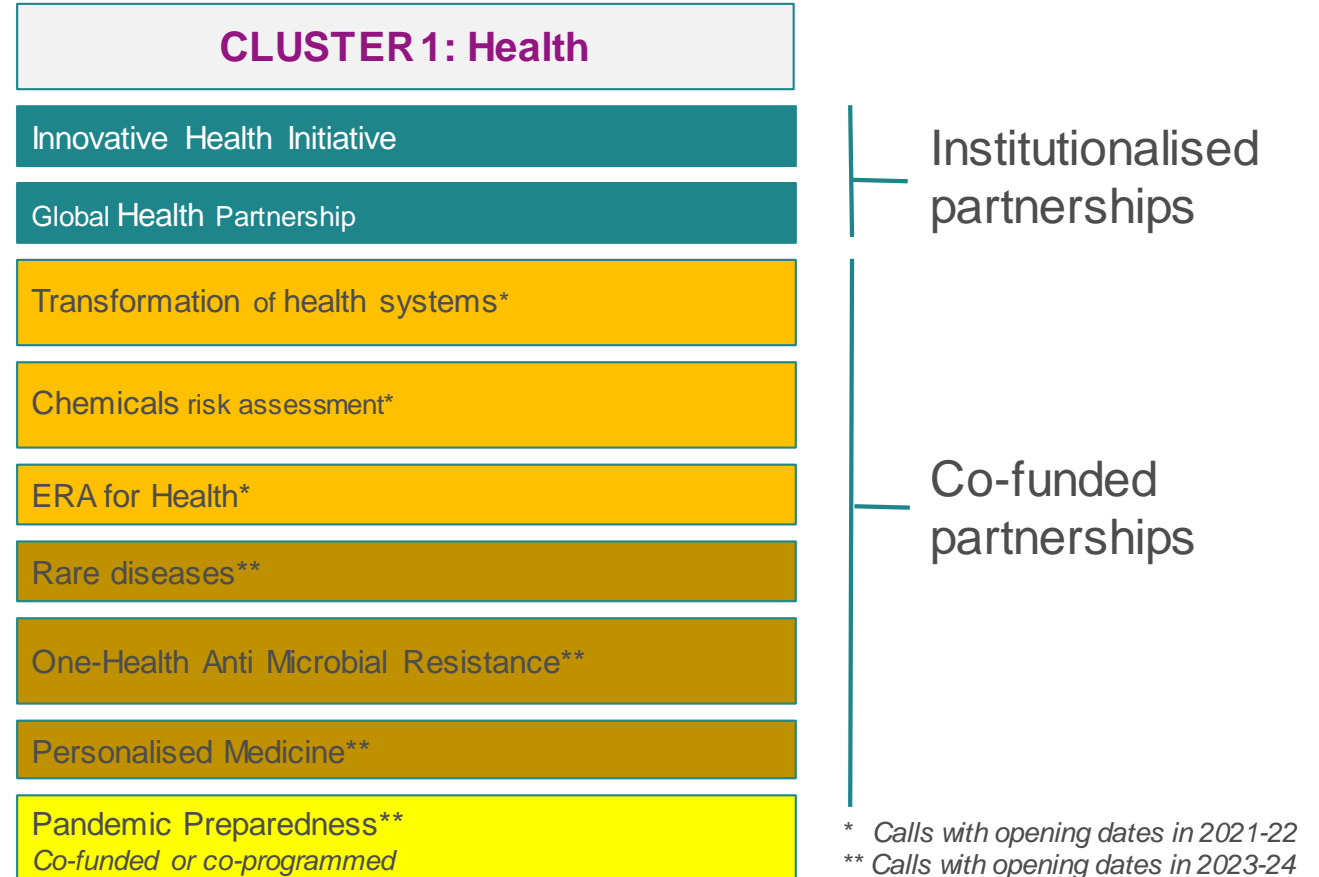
CLUSTER 1: Health

Innovative Health Initiative

Global Health Partnership

Institutionalised partnerships

Transformation of health systems*

Chemicals risk assessment*

ERA for Health*

Rare diseases**

One-Health Anti Microbial Resistance**

Personalised Medicine**

Co-funded partnerships

Pandemic Preparedness**
*Co-funded or co-programmed*

* *Calls with opening dates in 2021-22*
** *Calls with opening dates in 2023-24*